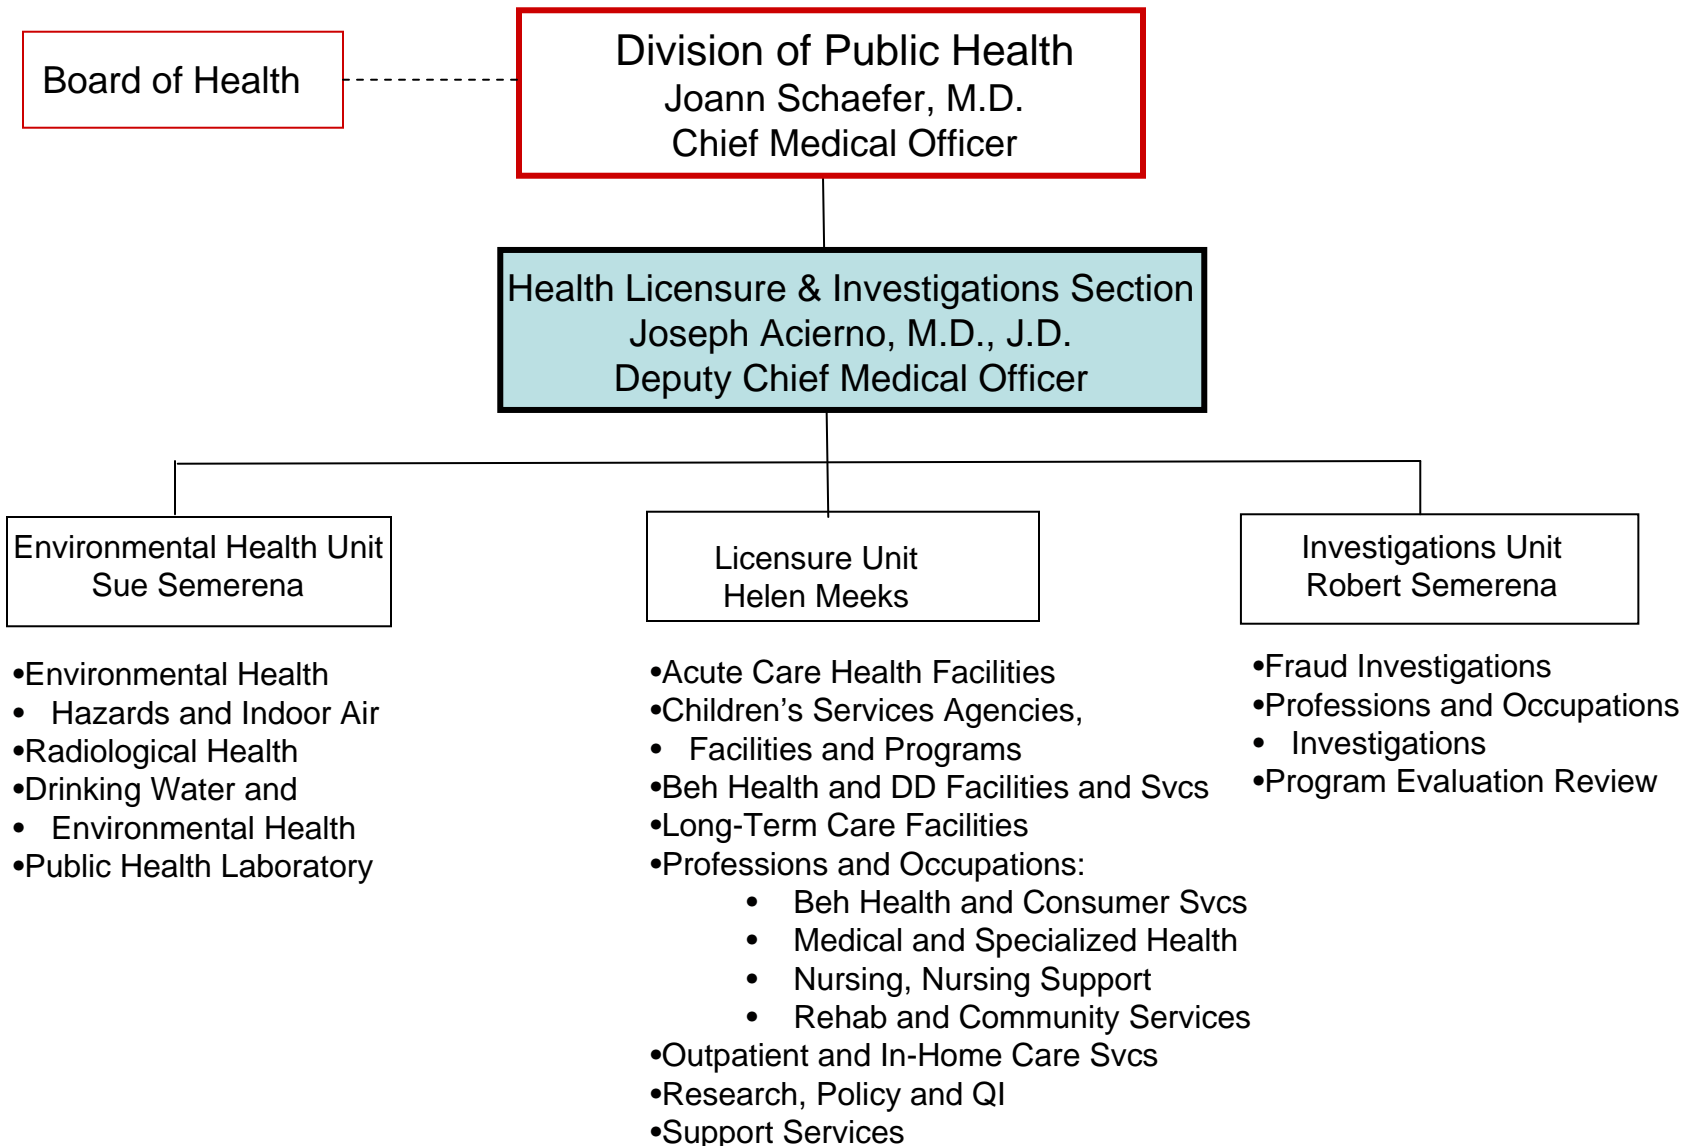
Board of Health

Division of Public Health
Joann Schaefer, M.D.
Chief Medical Officer

Health Licensure & Investigations Section
Joseph Acierno, M.D., J.D.
Deputy Chief Medical Officer

Environmental Health Unit
Sue Semerena

•Environmental Health
• Hazards and Indoor Air
•Radiological Health
•Drinking Water and
• Environmental Health
•Public Health Laboratory

Licensure Unit
Helen Meeks

•Acute Care Health Facilities
•Children's Services Agencies,
• Facilities and Programs
•Beh Health and DD Facilities and Svcs
•Long-Term Care Facilities
•Professions and Occupations:
• Beh Health and Consumer Svcs
• Medical and Specialized Health
• Nursing, Nursing Support
• Rehab and Community Services
•Outpatient and In-Home Care Svcs
•Research, Policy and QI
•Support Services

Investigations Unit
Robert Semerena

•Fraud Investigations
•Professions and Occupations
• Investigations
•Program Evaluation Review